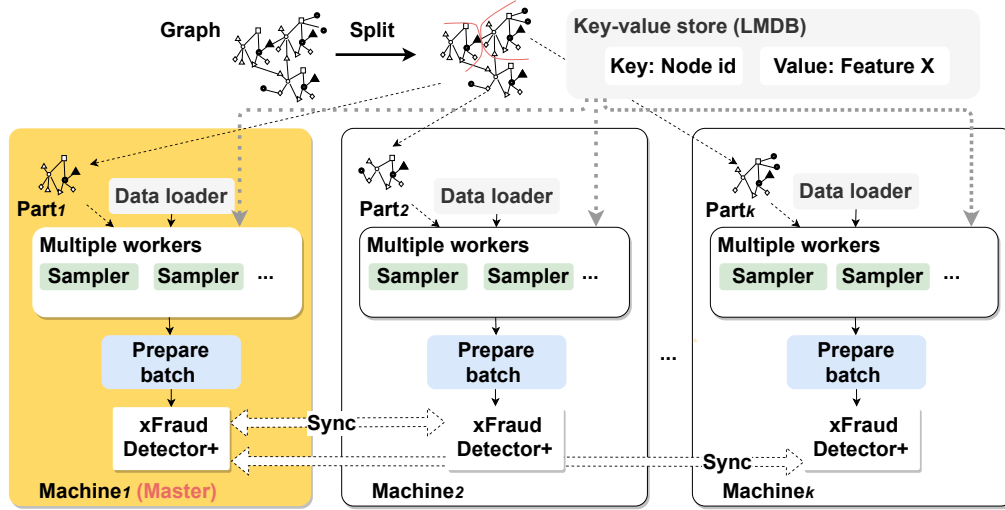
Graph

Split

Key-value store (LMDB)

Key: Node id

Value: Feature X

Part$_1$

Data loader

Multiple workers

Sampler

Sampler

...

Prepare batch

xFraud Detector+

Machine$_1$ (Master)

Sync

Part$_2$

Data loader

Multiple workers

Sampler

Sampler

...

Prepare batch

xFraud Detector+

Machine$_2$

...

Sync

Part$_k$

Data loader

Multiple workers

Sampler

Sampler

...

Prepare batch

xFraud Detector+

Machine$_k$